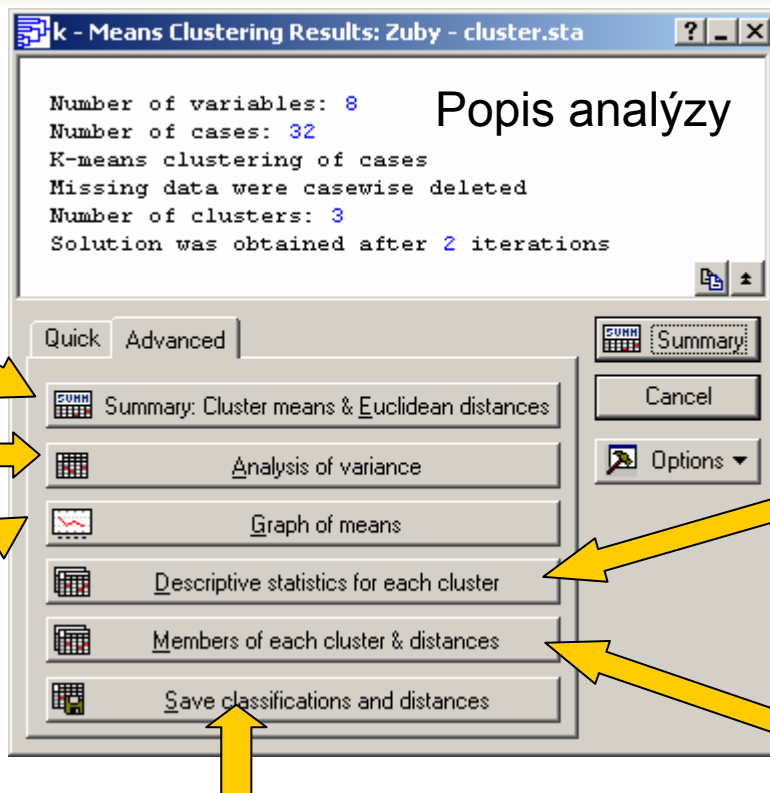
k - Means Clustering Results: Zuby - cluster.sta

? _ X

Number of variables: 8
Number of cases: 32
K-means clustering of cases
Missing data were casewise deleted
Number of clusters: 3
Solution was obtained after 2 iterations

Popis analýzy

Quick Advanced

Summary: Cluster means & Euclidean distances

Analysis of variance

Graph of means

Descriptive statistics for each cluster

Members of each cluster & distances

Save classifications and distances

SUMM Summary

Cancel

Options ▾